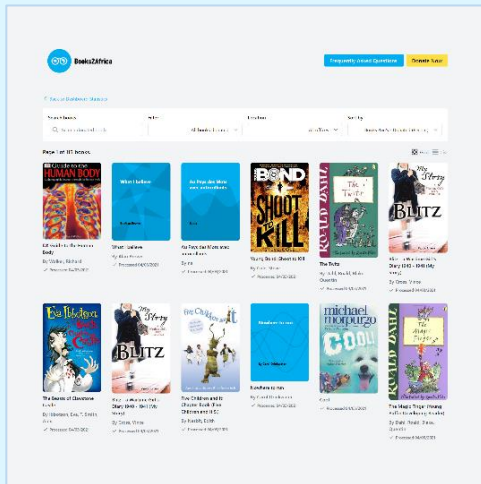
Books2Africa

Frequently Asked Questions

Donate Now!

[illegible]

Search books

Search for a book

Sort by

All Books

Location

Page 1 of 101 books

Human Body

What I Believe

As Pays des Mots

BOND SHOOT TO KILL

The Twits

My Story BLITZ

Eva Ibbotson

My Story BLITZ

The Children and It

Somewhere to run

michael morpurgo COOL!

The Magic Finger

ROALD DAHL

ROALD DAHL